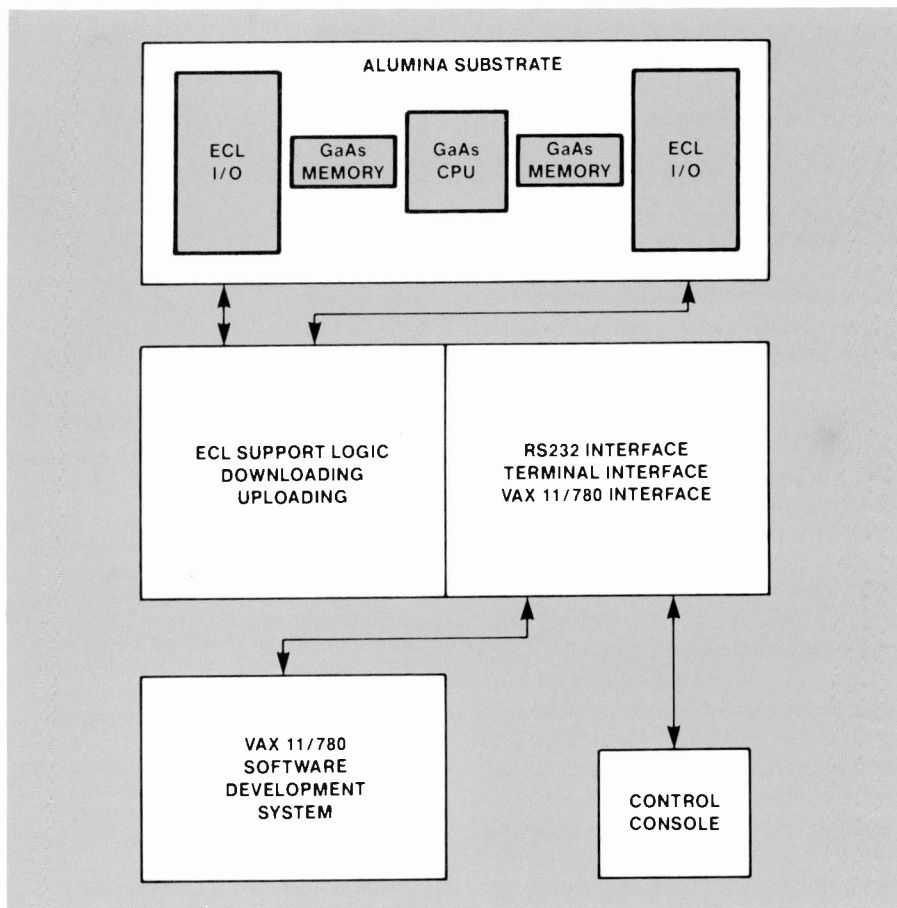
ALUMINA SUBSTRATE

ECL I/O

GaAs MEMORY

GaAs CPU

GaAs MEMORY

ECL I/O

ECL SUPPORT LOGIC
DOWNLOADING
UPLOADING

RS232 INTERFACE
TERMINAL INTERFACE
VAX 11/780 INTERFACE

VAX 11/780
SOFTWARE
DEVELOPMENT
SYSTEM

CONTROL
CONSOLE